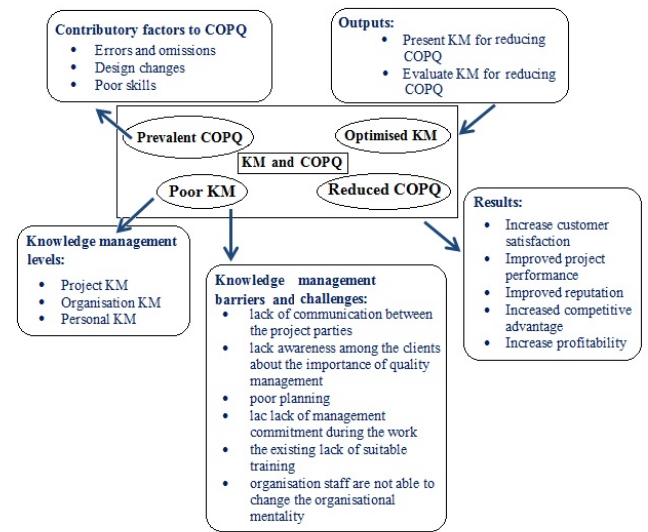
Contributory factors to COPQ
- Errors and omissions
- Design changes
- Poor skills

Outputs:
- Present KM for reducing COPQ
- Evaluate KM for reducing COPQ

Prevalent COPQ

Optimised KM

KM and COPQ

Poor KM

Reduced COPQ

Results:
- Increase customer satisfaction
- Improved project performance
- Improved reputation
- Increased competitive advantage
- Increase profitability

Knowledge management levels:
- Project KM
- Organisation KM
- Personal KM

Knowledge management barriers and challenges:
- lack of communication between the project parties
- lack awareness among the clients about the importance of quality management
- poor planning
- lac lack of management commitment during the work
- the existing lack of suitable training
- organisation staff are not able to change the organisational mentality